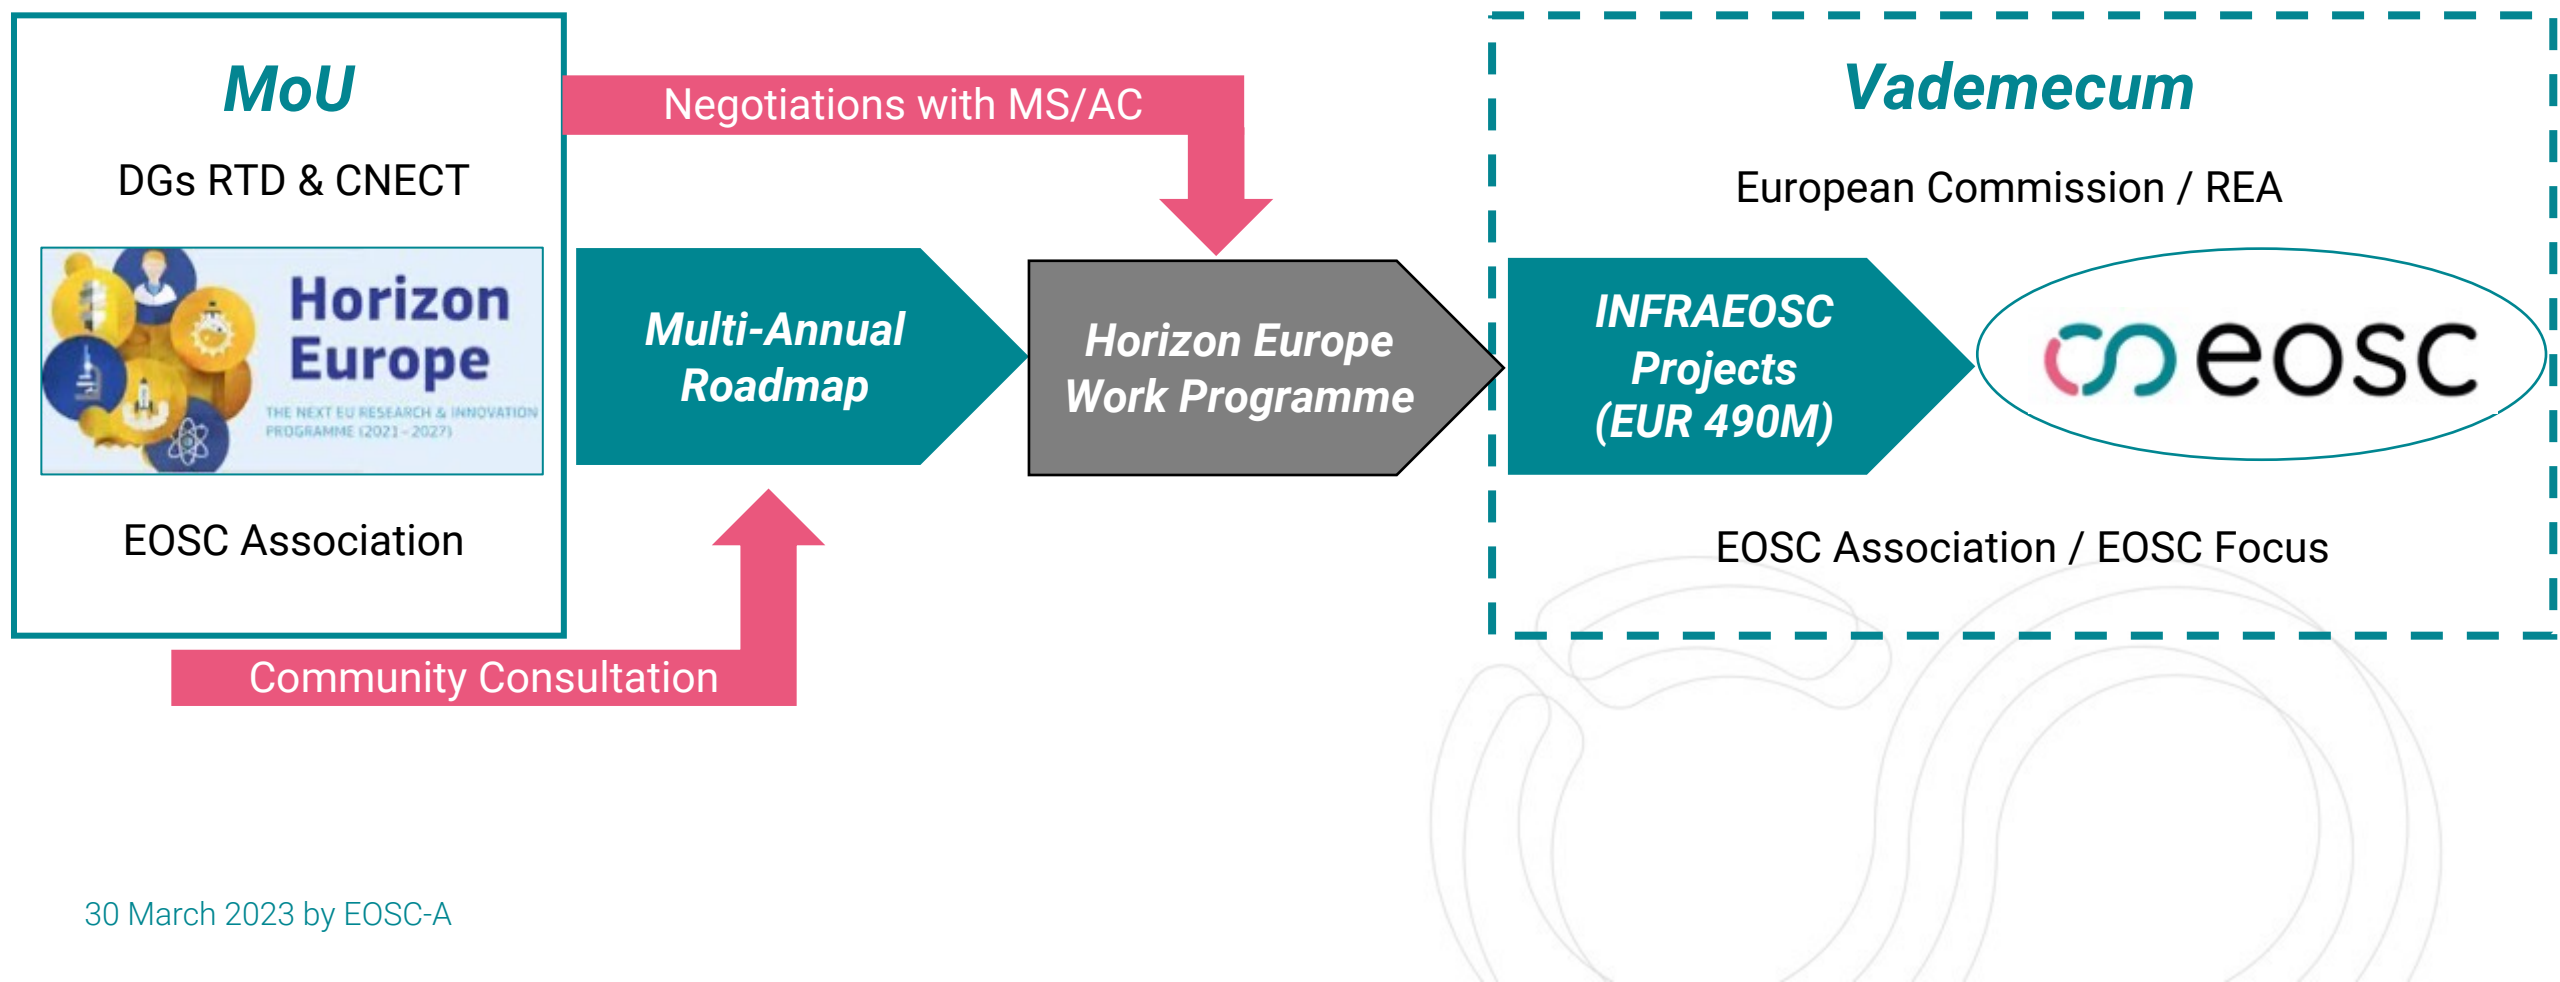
MoU

DGs RTD & CNECT

Horizon Europe

THE NEXT EU RESEARCH & INNOVATION PROGRAMME (2021 – 2027)

EOSC Association

Negotiations with MS/AC

Multi-Annual Roadmap

Horizon Europe Work Programme

Community Consultation

Vademecum

European Commission / REA

INFRAEOSC Projects (EUR 490M)

eosc

EOSC Association / EOSC Focus

30 March 2023 by EOSC-A